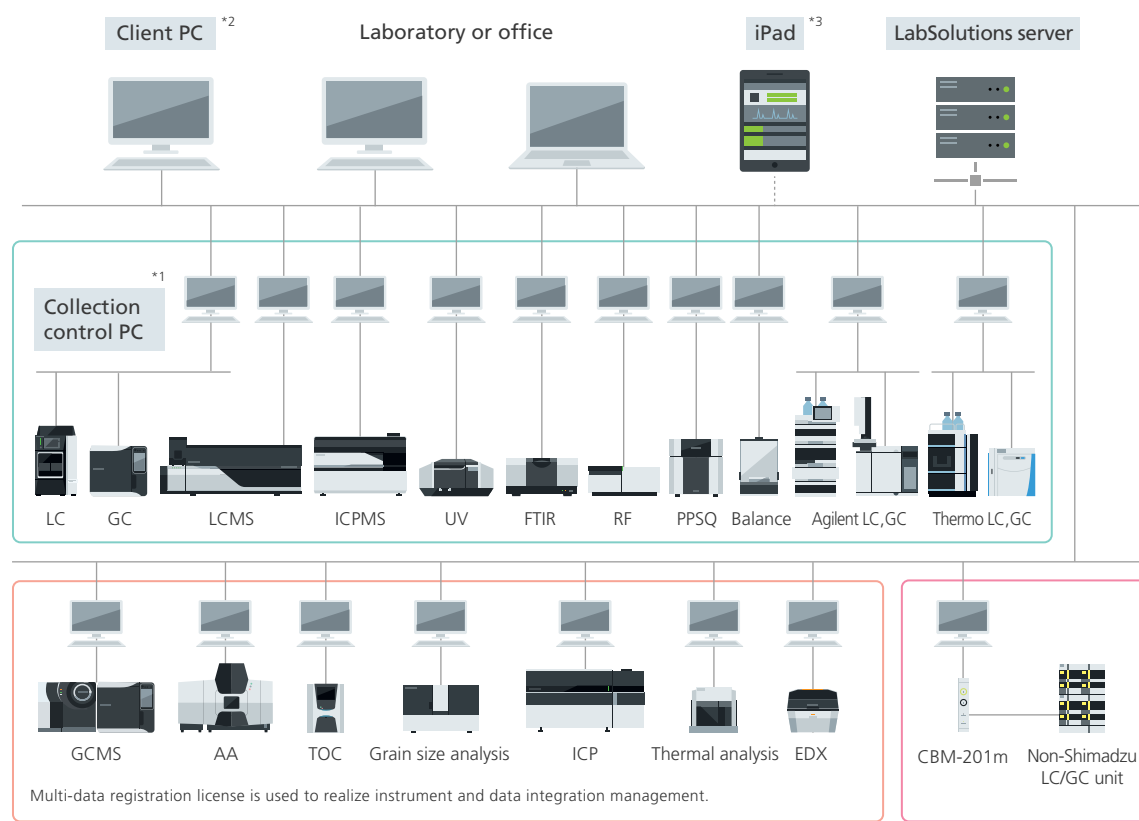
Client PC *2

Laboratory or office

iPad *3

LabSolutions server

*1

Collection control PC

LC

GC

LCMS

ICPMS

UV

FTIR

RF

PPSQ

Balance

Agilent LC,GC

Thermo LC,GC

GCMS

AA

TOC

Grain size analysis

ICP

Thermal analysis

EDX

Multi-data registration license is used to realize instrument and data integration management.

CBM-201m

Non-Shimadzu LC/GC unit